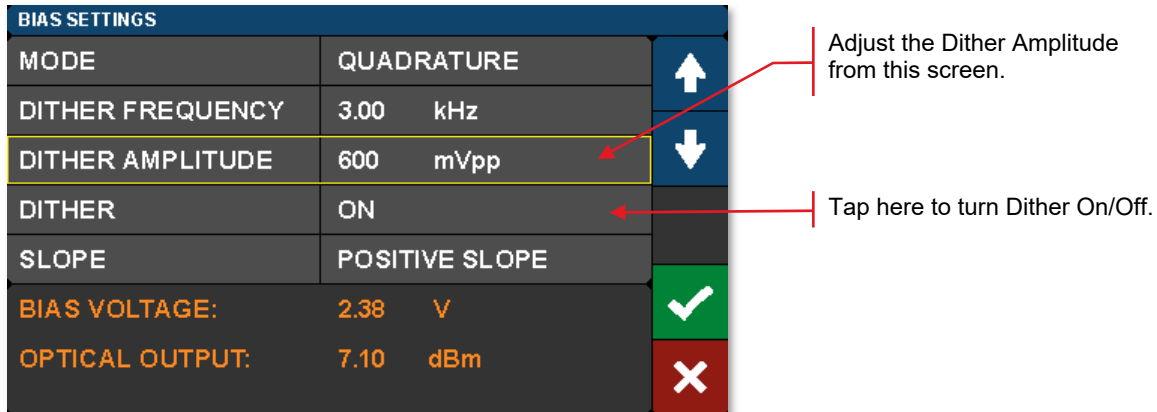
BIAS SETTINGS

| | |
|---|---|
| MODE | QUADRATURE |
| DITHER FREQUENCY | 3.00 kHz |
| DITHER AMPLITUDE | 600 mVpp |
| DITHER | ON |
| SLOPE | POSITIVE SLOPE |

BIAS VOLTAGE: 2.38 V

OPTICAL OUTPUT: 7.10 dBm

Adjust the Dither Amplitude from this screen.

Tap here to turn Dither On/Off.